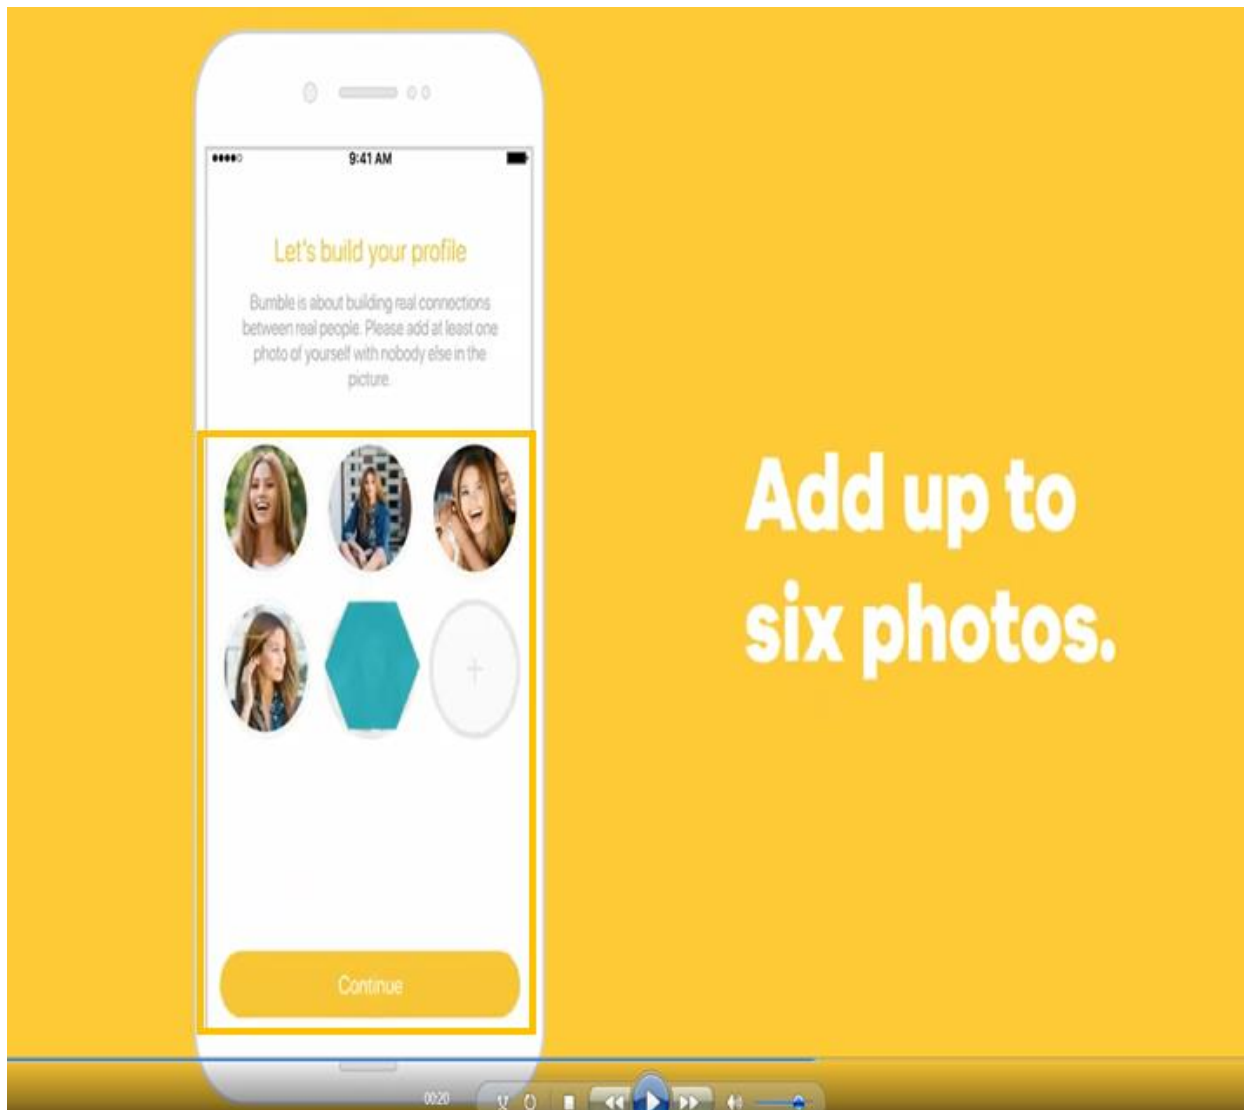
9:41 AM

Let's build your profile

Bumble is about building real connections between real people. Please add at least one photo of yourself with nobody else in the picture

+

Continue

Add up to six photos.

00:20